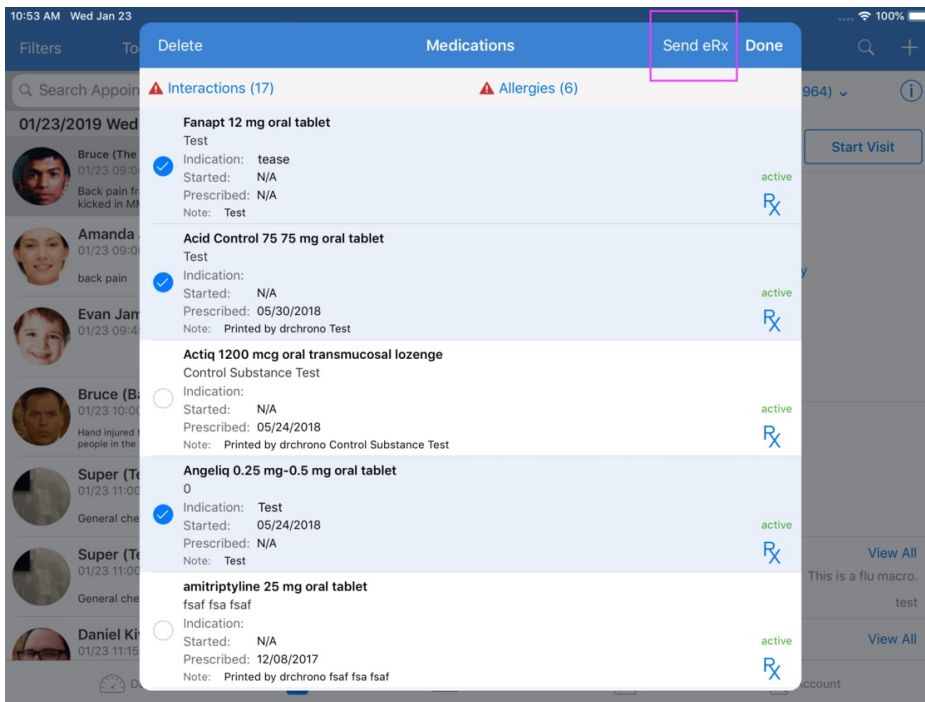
10:53 AM Wed Jan 23

100%

Filters To

Search Appoin

01/23/2019 Wed

Bruce (The
01/23 09:0
Back pain fr
kicked in M

Amanda
01/23 09:0
back pain

Evan Jam
01/23 09:4

Bruce (B
01/23 10:0
Hand injured
people in the

Super (Te
01/23 11:0
General che

Super (Te
01/23 11:0
General che

Daniel Ki
01/23 11:1

964)

Start Visit

View All
This is a flu macro.
test

View All

ccount

Delete Medications Send eRx Done

Interactions (17) Allergies (6)

Fanapt 12 mg oral tablet
Test
Indication: tease
Started: N/A
Prescribed: N/A
Note: Test
active
Rx

Acid Control 75 75 mg oral tablet
Test
Indication:
Started: N/A
Prescribed: 05/30/2018
Note: Printed by drchrono Test
active
Rx

Actiq 1200 mcg oral transmucosal lozenge
Control Substance Test
Indication:
Started: N/A
Prescribed: 05/24/2018
Note: Printed by drchrono Control Substance Test
active
Rx

Angeliq 0.25 mg-0.5 mg oral tablet
0
Indication: Test
Started: 05/24/2018
Prescribed: N/A
Note: Test
active
Rx

amitriptyline 25 mg oral tablet
fsaf fsa fsaf
Indication:
Started: N/A
Prescribed: 12/08/2017
Note: Printed by drchrono fsaf fsa fsaf
active
Rx